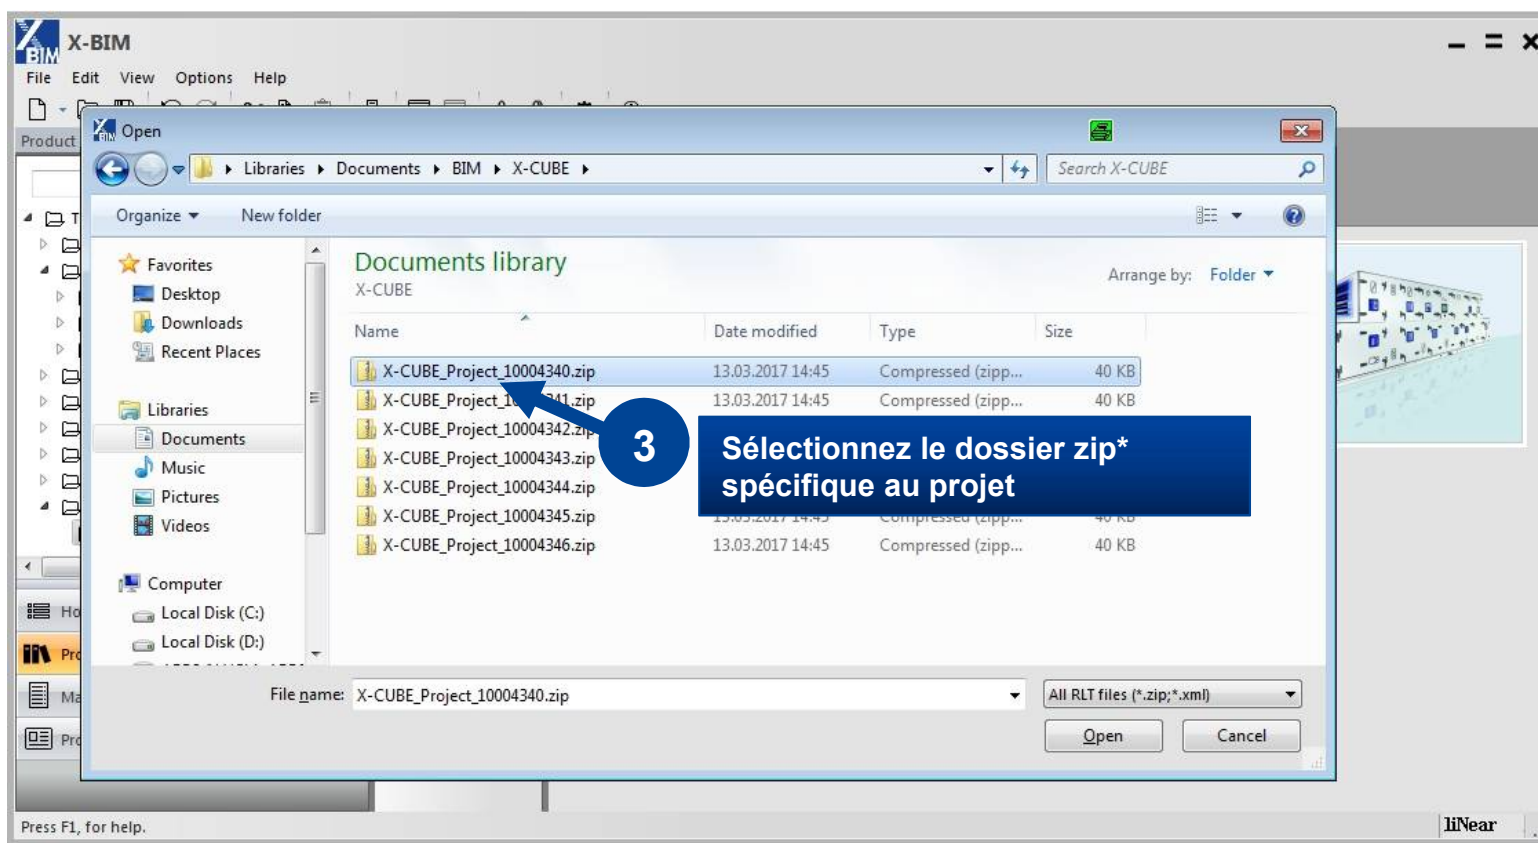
X-BIM

File Edit View Options Help

Product

Open

Libraries ▸ Documents ▸ BIM ▸ X-CUBE ▸

Search X-CUBE

Organize ▾ New folder

Favorites
Desktop
Downloads
Recent Places

Libraries
Documents
Music
Pictures
Videos

Computer
Local Disk (C:)
Local Disk (D:)

Documents library
X-CUBE

Arrange by: Folder ▾

| Name | Date modified | Type | Size |
|---|---|---|---|
| X-CUBE_Project_10004340.zip | 13.03.2017 14:45 | Compressed (zipp... | 40 KB |
| X-CUBE_Project_1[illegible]41.zip | 13.03.2017 14:45 | Compressed (zipp... | 40 KB |
| X-CUBE_Project_10004342.zip | | | |
| X-CUBE_Project_10004343.zip | | | |
| X-CUBE_Project_10004344.zip | | | |
| X-CUBE_Project_10004345.zip | | | |
| X-CUBE_Project_10004346.zip | 13.03.2017 14:45 | Compressed (zipp... | 40 KB |

3

Sélectionnez le dossier zip* spécifique au projet

File name: X-CUBE_Project_10004340.zip

All RLT files (*.zip;*.xml)

Open Cancel

Ho
Pro
Ma
Pro

Press F1, for help.

liNear